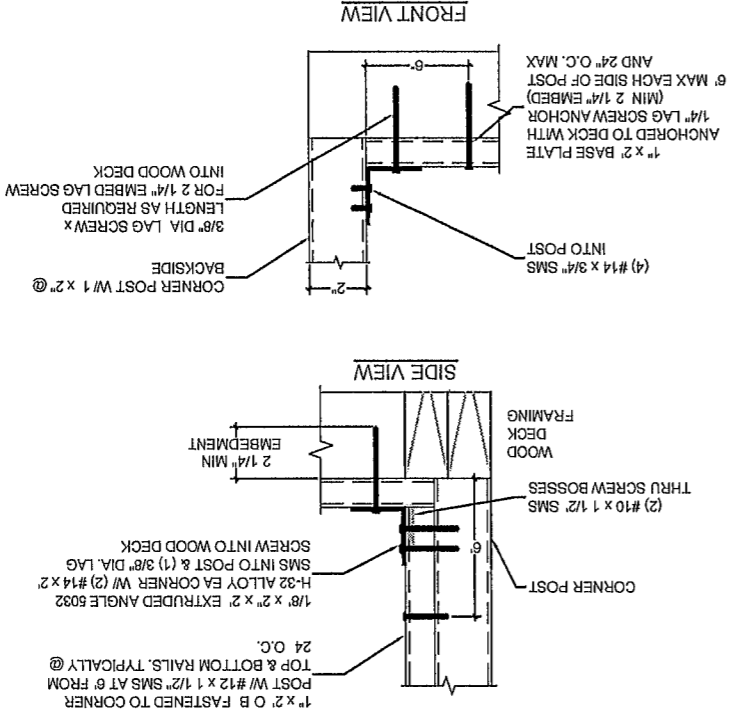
FRONT VIEW

1" x 2" BASE PLATE ANCHORED TO DECK WITH 1/4" LAG SCREW ANCHOR (MIN 2 1/4" EMBED) 6" MAX EACH SIDE OF POST AND 24" O.C. MAX

6"

3/8" DIA. LAG SCREW x LENGTH AS REQUIRED FOR 2 1/4" EMBED LAG SCREW INTO WOOD DECK

(4) #14 x 3/4" SMS INTO POST

CORNER POST W/ 1 x 2" @ BACKSIDE

2"

SIDE VIEW

WOOD DECK FRAMING

2 1/4" MIN EMBEDMENT

(2) #10 x 1 1/2" SMS THRU SCREW BOSSES

6"

1/8" x 2" x 2" EXTRUDED ANGLE 6032 H-32 ALLOY EA CORNER W/ (2) #14 x 2" SMS INTO POST & (1) 3/8" DIA. LAG SCREW INTO WOOD DECK

CORNER POST

1" x 2" O.B. FASTENED TO CORNER POST W/ #12 x 1 1/2" SMS AT 6" FROM TOP & BOTTOM RAILS, TYPICALLY @ 24" O.C.